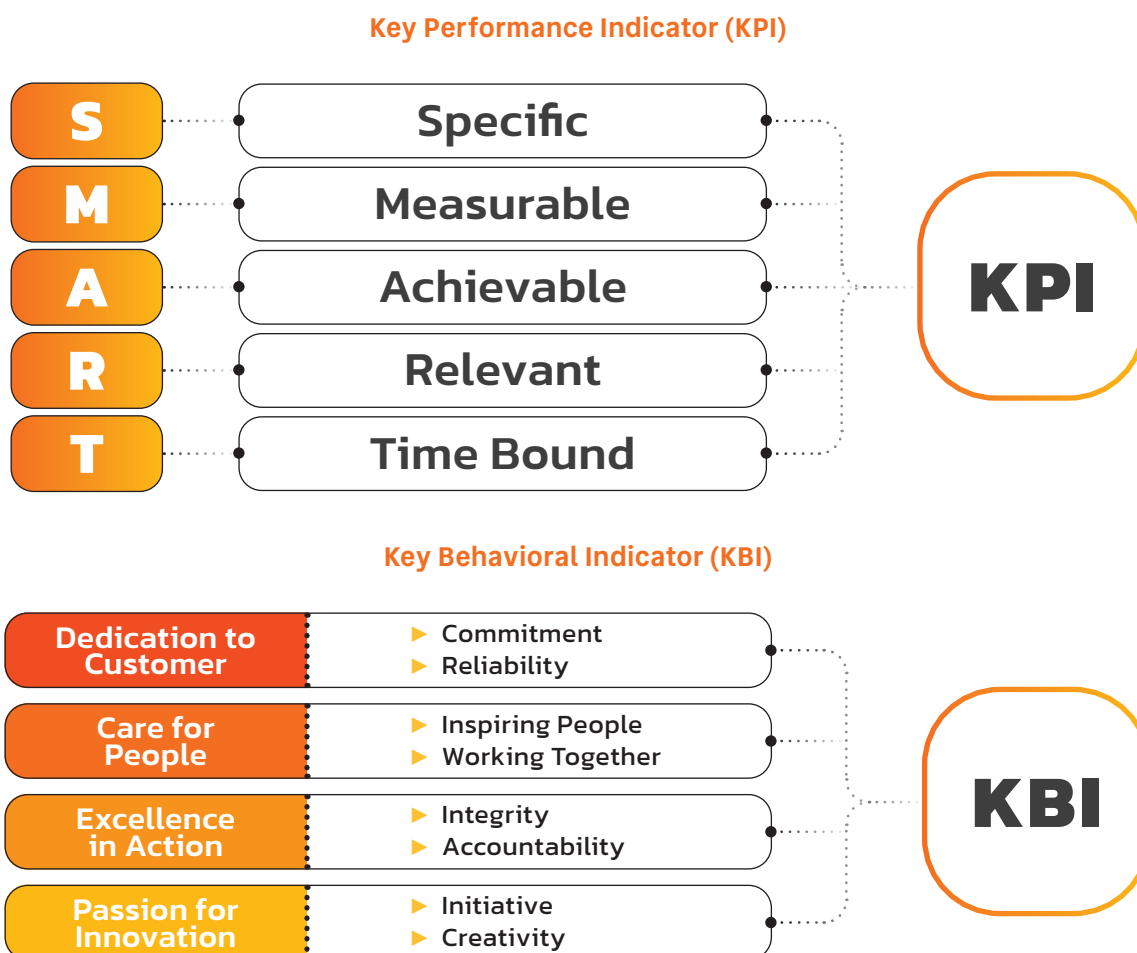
Key Performance Indicator (KPI)

S
Specific

M
Measurable

A
Achievable

R
Relevant

T
Time Bound

KPI

Key Behavioral Indicator (KBI)

Dedication to Customer
► Commitment
► Reliability

Care for People
► Inspiring People
► Working Together

Excellence in Action
► Integrity
► Accountability

Passion for Innovation
► Initiative
► Creativity

KBI